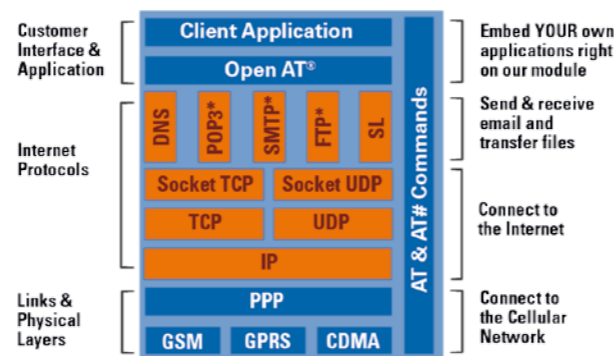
Customer Interface & Application

Internet Protocols

Links & Physical Layers

Client Application

Open AT®

DNS

POP3*

SMTP*

FTP*

SL

Socket TCP

Socket UDP

TCP

UDP

IP

PPP

GSM

GPRS

CDMA

AT & AT# Commands

Embed YOUR own applications right on our module

Send & receive email and transfer files

Connect to the Internet

Connect to the Cellular Network